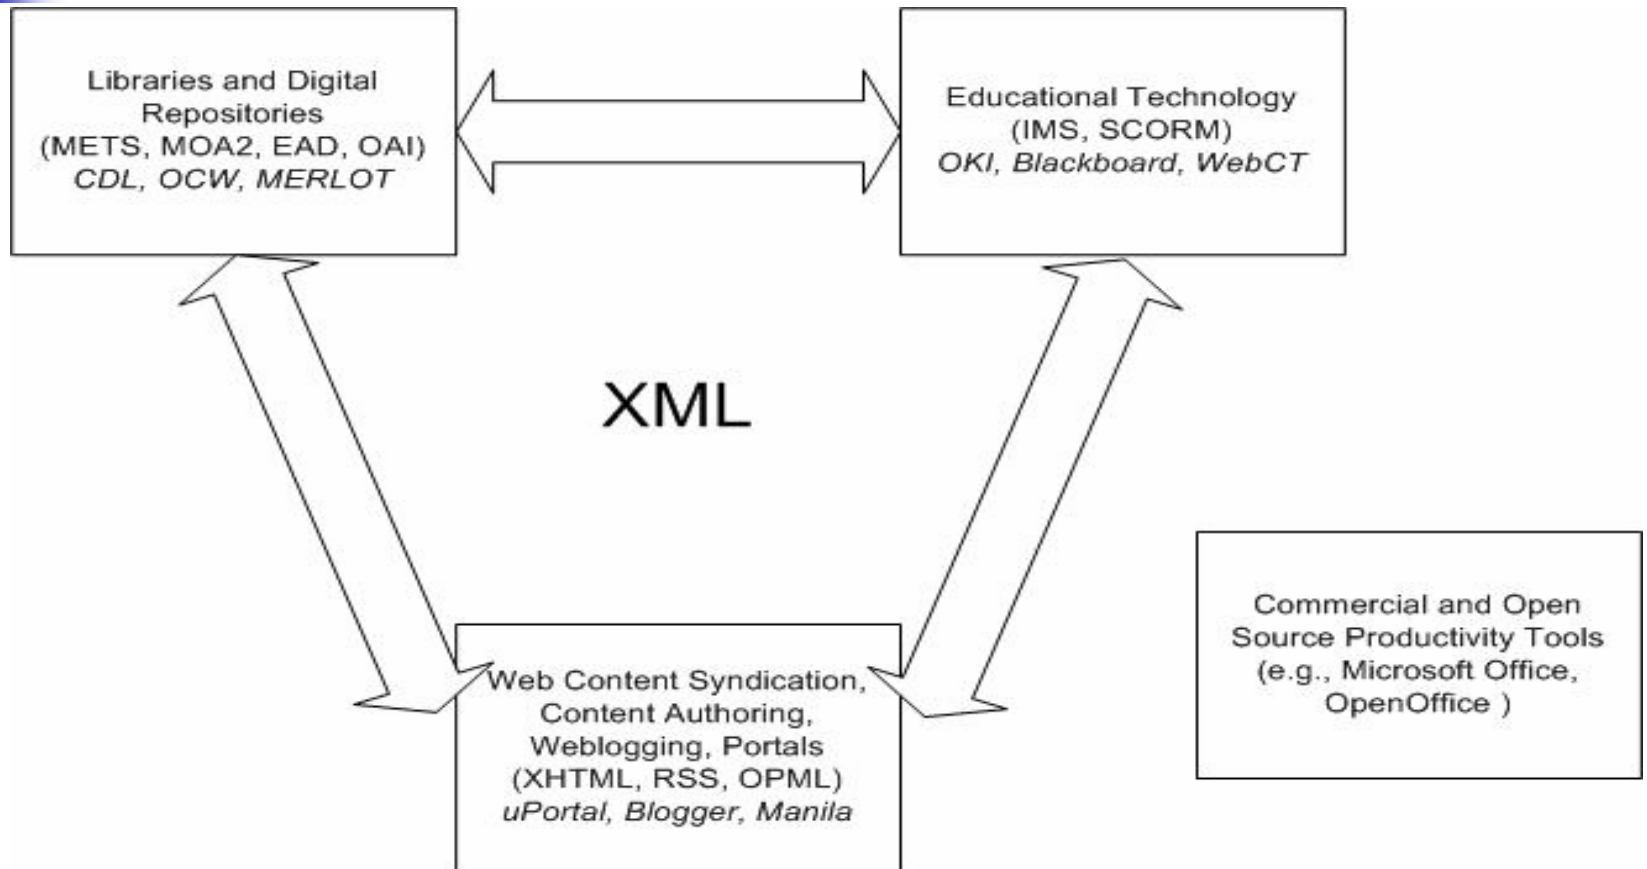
Libraries and Digital Repositories
(METS, MOA2, EAD, OAI)
CDL, OCW, MERLOT

Educational Technology
(IMS, SCORM)
OKI, Blackboard, WebCT

XML

Commercial and Open Source Productivity Tools
(e.g., Microsoft Office, OpenOffice )

Web Content Syndication, Content Authoring, Weblogging, Portals
(XHTML, RSS, OPML)
uPortal, Blogger, Manila